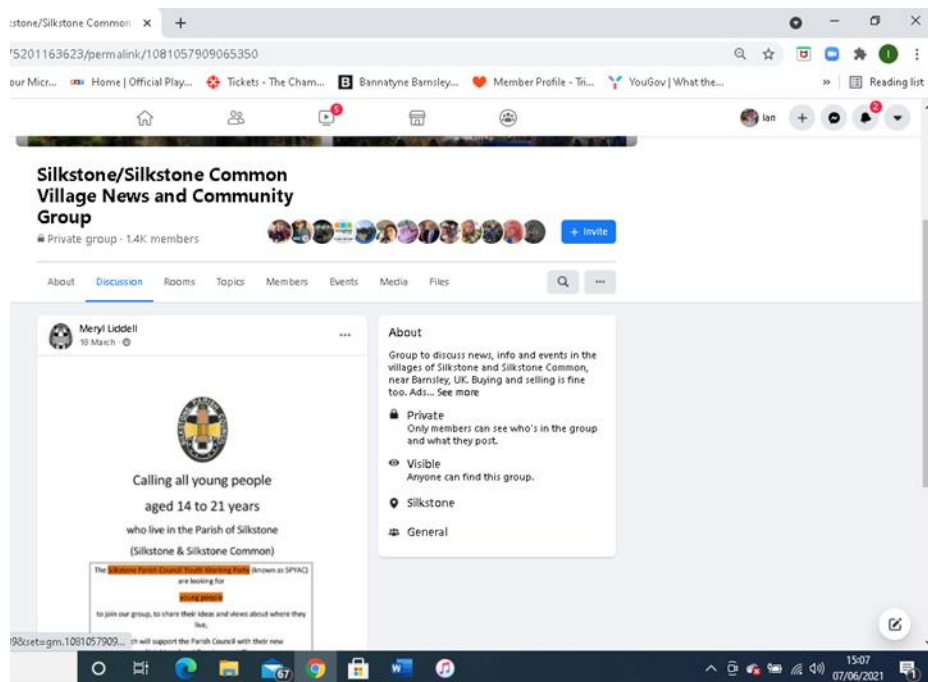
:stone/Silkstone Common ×
+
75201163623/permalink/1081057909065350
our Micr... Home | Official Play... Tickets - The Cham... Bannatyne Barnsley... Member Profile - Tri... YouGov | What the...
» Reading list
Ian

Silkstone/Silkstone Common Village News and Community Group
Private group · 1.4K members
+ Invite

About Discussion Rooms Topics Members Events Media Files

Meryl Liddell
18 March ·

Calling all young people

aged 14 to 21 years

who live in the Parish of Silkstone

(Silkstone & Silkstone Common)

The Silkstone Parish Council Youth Working Party (known as SPYAC) are looking for

young people

to join our group, to share their ideas and views about where they live,

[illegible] ch will support the Parish Council with their new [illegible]

About
Group to discuss news, info and events in the villages of Silkstone and Silkstone Common, near Barnsley, UK. Buying and selling is fine too. Ads... See more

Private
Only members can see who's in the group and what they post.

Visible
Anyone can find this group.

Silkstone

General

98&set=gm.1081057909...

67

15:07
07/06/2021
1